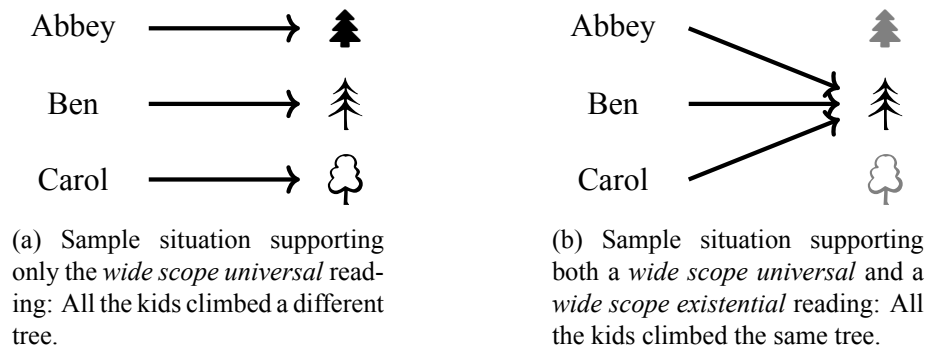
Abbey

Ben

Carol

(a) Sample situation supporting only the *wide scope universal* reading: All the kids climbed a different tree.

Abbey

Ben

Carol

(b) Sample situation supporting both a *wide scope universal* and a *wide scope existential* reading: All the kids climbed the same tree.